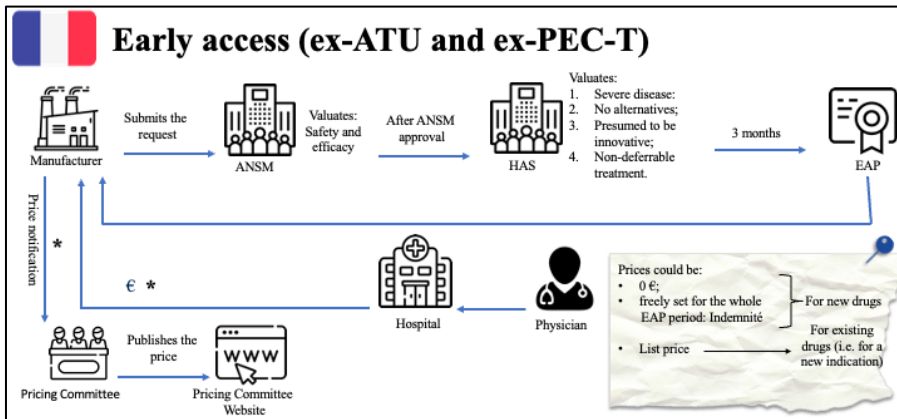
Early access (ex-ATU and ex-PEC-T)

Manufacturer

Submits the request

ANSM

Valuates: Safety and efficacy

After ANSM approval

HAS

Valuates:
1. Severe disease:
2. No alternatives;
3. Presumed to be innovative;
4. Non-deferrable treatment.

3 months

EAP

Price notification

*

€ *

Hospital

Physician

Prices could be:
• 0 €;
• freely set for the whole EAP period: Indemnité
For new drugs
• List price
For existing drugs (i.e. for a new indication)

Publishes the price

Pricing Committee

WWW

Pricing Committee Website